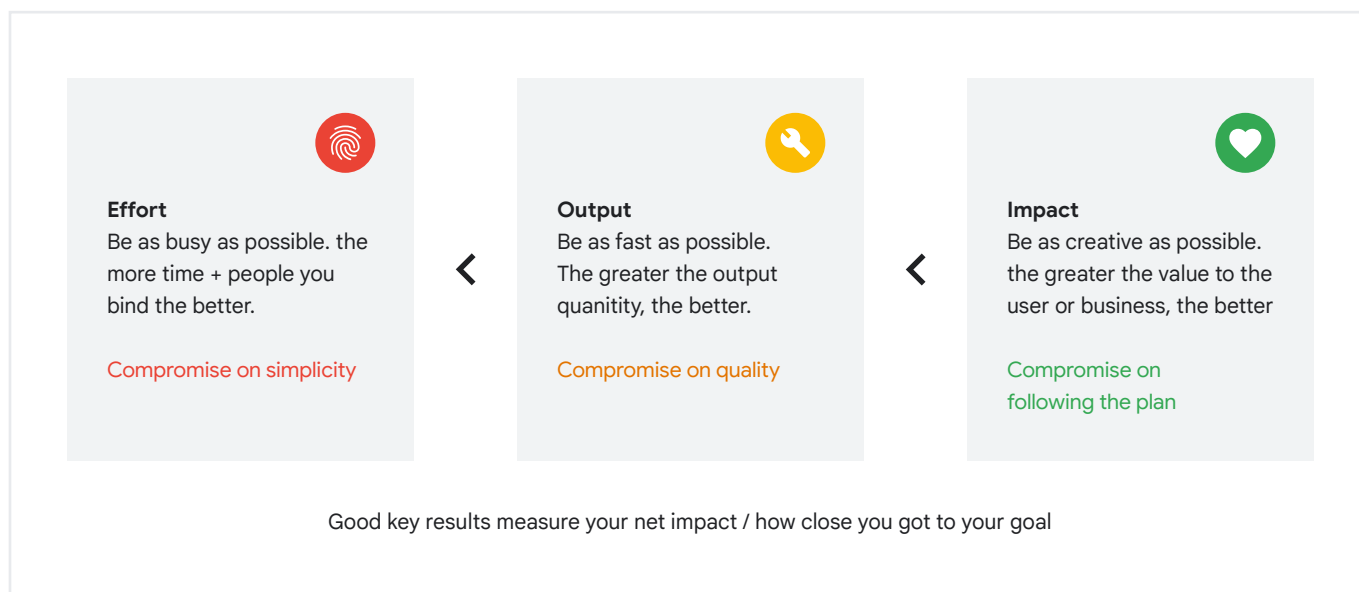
**Effort**
Be as busy as possible. the more time + people you bind the better.

Compromise on simplicity

$<$

**Output**
Be as fast as possible. The greater the output quanitity, the better.

Compromise on quality

$<$

**Impact**
Be as creative as possible. the greater the value to the user or business, the better

Compromise on following the plan

Good key results measure your net impact / how close you got to your goal